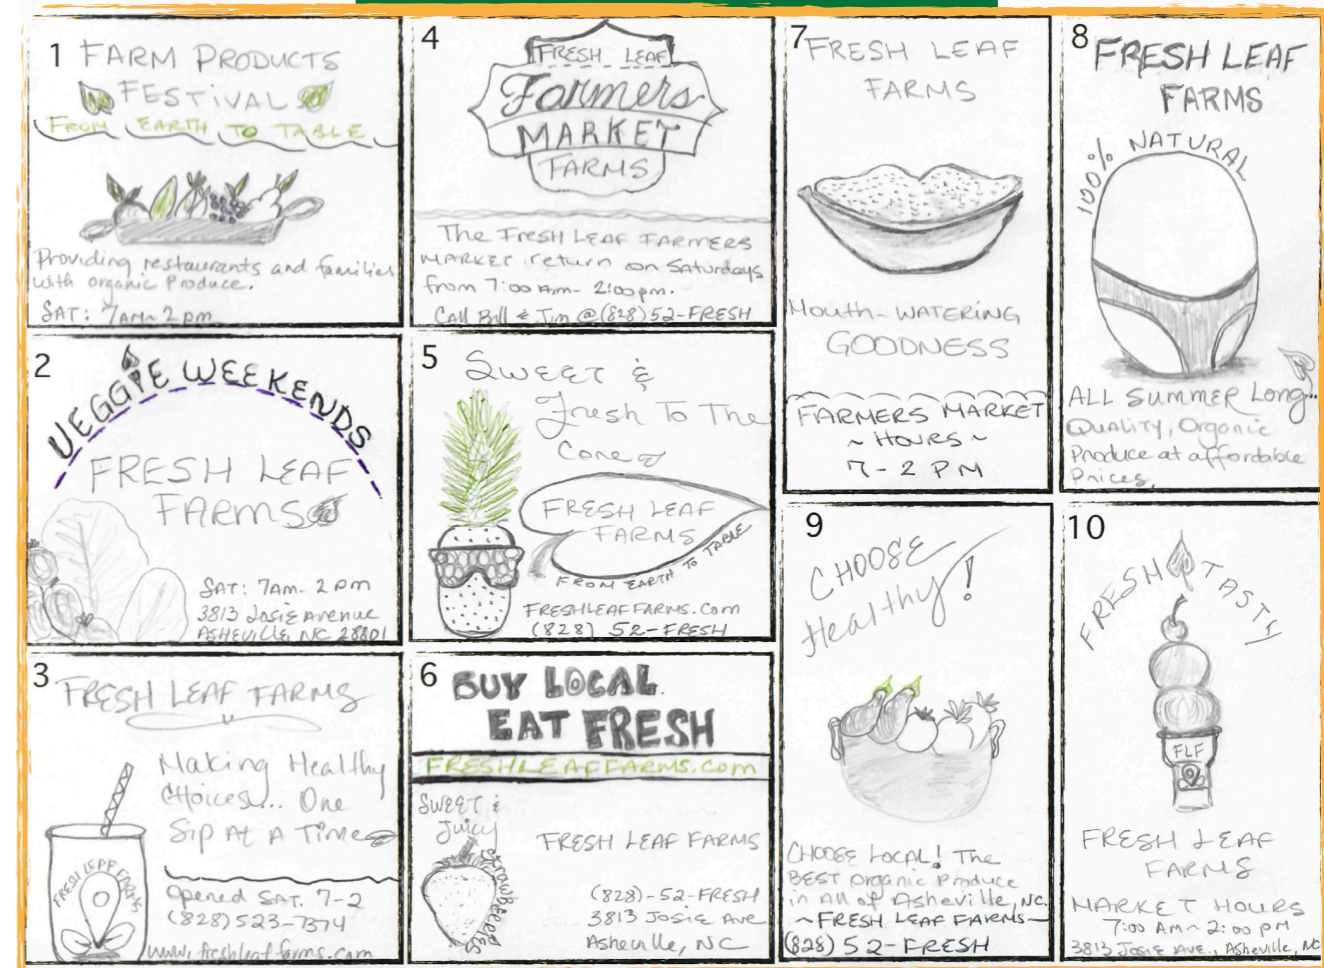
1 FARM PRODUCTS FESTIVAL

FROM EARTH TO TABLE

Providing restaurants and families with organic produce.

SAT: 7AM-2PM

4 FRESH LEAF

Farmers MARKET FARMS

The Fresh Leaf Farmers Market return on Saturdays from 7:00 Am- 2:00 pm.

Call Bill & Jim @ (828) 52-FRESH

7 FRESH LEAF FARMS

Mouth-WATERING GOODNESS

FARMERS MARKET ~ HOURS ~ 7-2 PM

8 FRESH LEAF FARMS

100% NATURAL

ALL SUMMER Long... Quality, Organic Produce at affordable Prices.

2 VEGGIE WEEKENDS

FRESH LEAF FARMS

SAT: 7AM-2PM

3813 Josie Avenue

Asheville, NC 28801

5 Sweet & Fresh To The Cone

FRESH LEAF FARMS

FROM EARTH TO TABLE

FRESHLEAFFARMS.Com

(828) 52-FRESH

9 CHOOSE Healthy!

CHOOSE LOCAL! The BEST Organic Produce in All of Asheville, NC.

~FRESH LEAF FARMS~

(828) 52-FRESH

10 FRESH TASTY

FLF

FRESH LEAF FARMS

MARKET HOURS

7:00 AM ~ 2:00 PM

3813 Josie AVE., Asheville, NC

3 FRESH LEAF FARMS

Making Healthy Choices... One Sip At A Time

FRESH LEAF FARMS

Opened SAT. 7-2

(828) 523-7374

www.freshleaffarms.com

6 BUY LOCAL EAT FRESH

FRESHLEAFFARMS.com

Sweet & Juicy

Strawberries

FRESH LEAF FARMS

(828)-52-FRESH

3813 Josie Ave

Asheville, NC